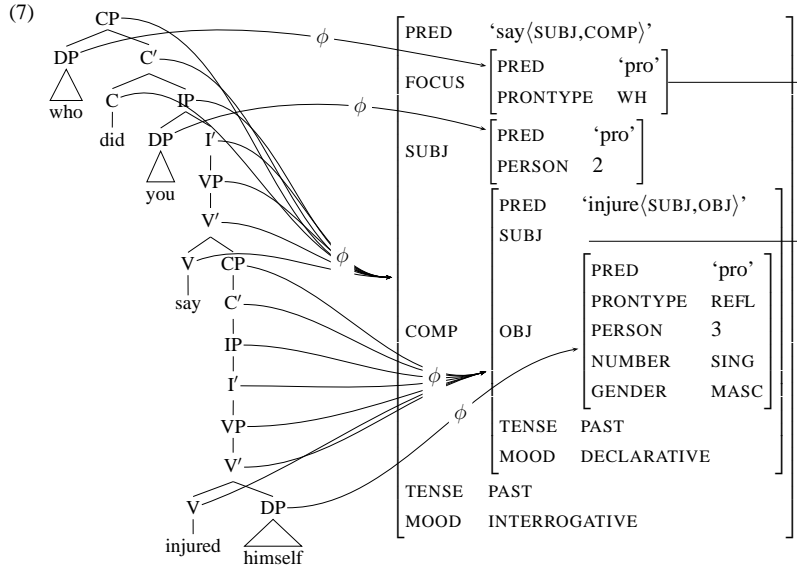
(7)

CP
DP C′
who
C IP
did DP I′
you
VP
V′
V CP
say C′
IP
I′
VP
V′
V DP
injured himself

$\phi$
$\phi$
$\phi$
$\phi$
$\phi$

| | | | |
|---|---|---|---|
| PRED | 'say⟨SUBJ,COMP⟩' | | |
| FOCUS | PRED 'pro' | | |
| | PRONTYPE WH | | |
| SUBJ | PRED 'pro' | | |
| | PERSON 2 | | |
| COMP | PRED | 'injure⟨SUBJ,OBJ⟩' | |
| | SUBJ | | |
| | OBJ | PRED | 'pro' |
| | | PRONTYPE | REFL |
| | | PERSON | 3 |
| | | NUMBER | SING |
| | | GENDER | MASC |
| | TENSE | PAST | |
| | MOOD | DECLARATIVE | |
| TENSE | PAST | | |
| MOOD | INTERROGATIVE | | |